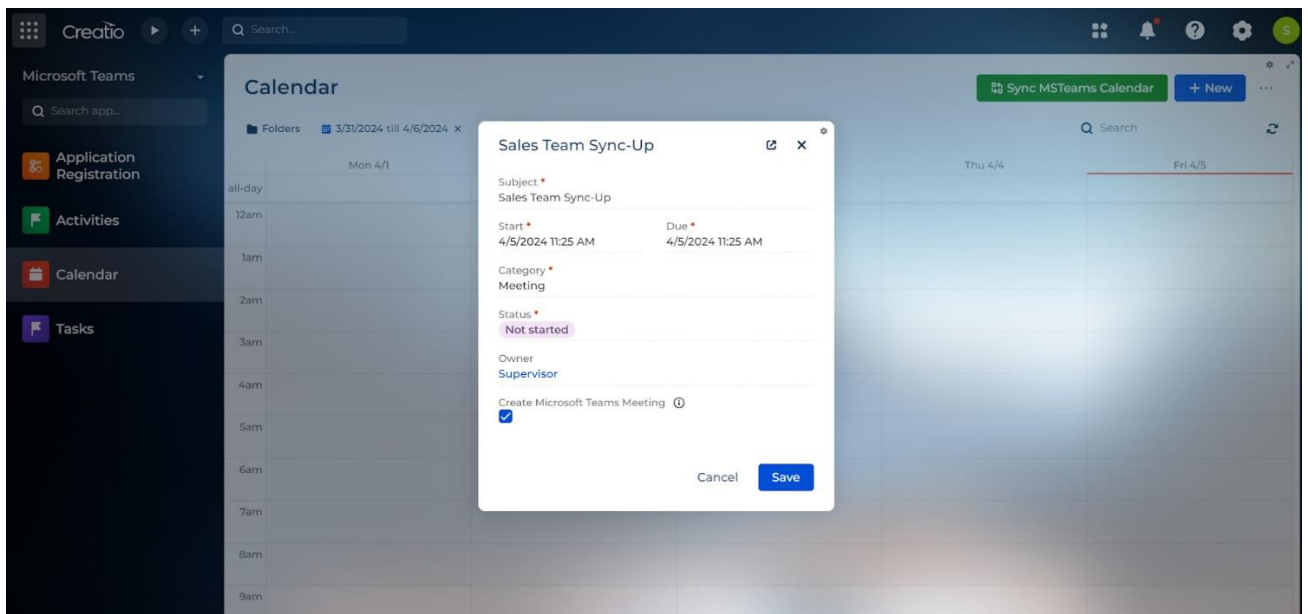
Creatio
Search...
S

Microsoft Teams
Search app...
Application Registration
Activities
Calendar
Tasks

Calendar
Sync MSTeams Calendar
+ New
Folders
3/31/2024 till 4/6/2024 ×
Search
Mon 4/1
Thu 4/4
Fri 4/5
all-day
12am
1am
2am
3am
4am
5am
6am
7am
8am
9am

Sales Team Sync-Up
Subject *
Sales Team Sync-Up
Start *
4/5/2024 11:25 AM
Due *
4/5/2024 11:25 AM
Category *
Meeting
Status *
Not started
Owner
Supervisor
Create Microsoft Teams Meeting
Cancel
Save